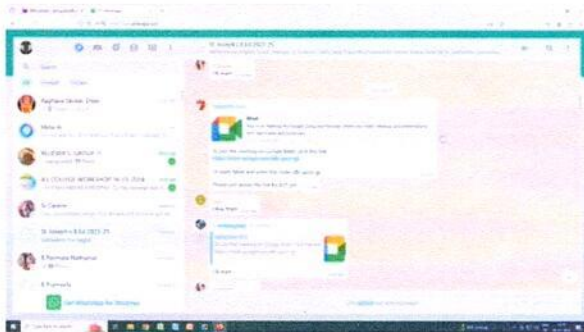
Search
All Unread Groups
Raphara Devan, Elder
Meta AI
ALUMNI'S GROUP
ALL COLLEGE WORKSHOP
St Joseph's B.Ed 2023-25
E Parimala Nathanan
E Parimala
Get WhatsApp for Windows
St Joseph's B.Ed 2023-25
Meet
Meet Now
Type here to search